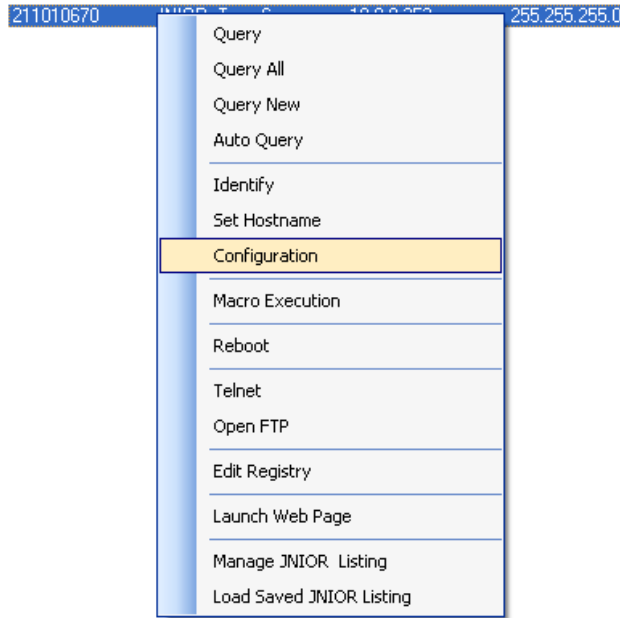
211010670 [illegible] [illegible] 255.255.255.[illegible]

Query
Query All
Query New
Auto Query
Identify
Set Hostname
Configuration
Macro Execution
Reboot
Telnet
Open FTP
Edit Registry
Launch Web Page
Manage JNIOR Listing
Load Saved JNIOR Listing